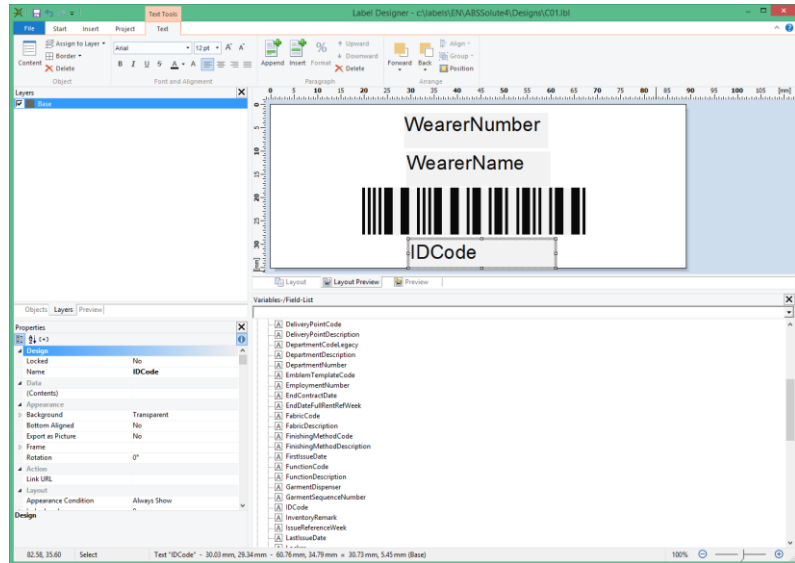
Text Tools
Label Designer - c:\abels\EN\ABSSolute4\Designs\C01.lbl
File Start Insert Project Text

Content
Assign to Layer
Border
Delete
Object

Arial
12 pt
B I U S A
Font and Alignment

Append Insert Format
Upward
Downward
Delete
Paragraph

Forward Back
Align
Group
Position
Arrange

Layers
Base

0 5 10 15 20 25 30 35 40 45 50 55 60 65 70 75 80 85 90 95 100 105 [mm]

WearerNumber
WearerName
IDCode

Layout
Layout Preview
Preview

Objects Layers Preview

Properties
Design
Locked No
Name IDCode
Data
(Contents)
Appearance
Background Transparent
Bottom Aligned No
Export as Picture No
Frame
Rotation 0°
Action
Link URL
Layout
Appearance Condition Always Show
Design

Variables-/Field-List
DeliveryPointCode
DeliveryPointDescription
DepartmentCodeLegacy
DepartmentDescription
DepartmentNumber
EmblemTemplateCode
EmploymentNumber
EndContractDate
EndDateFullRentRefWeek
FabricCode
FabricDescription
FinishingMethodCode
FinishingMethodDescription
FirstIssueDate
FunctionCode
FunctionDescription
GarmentDispenser
GarmentSequenceNumber
IDCode
InventoryRemark
IssueReferenceWeek
LastIssueDate

82.58, 35.60 Select Text "IDCode" - 30.03 mm, 29.34 mm - 60.76 mm, 34.79 mm = 30.73 mm, 5.45 mm (Base) 100%